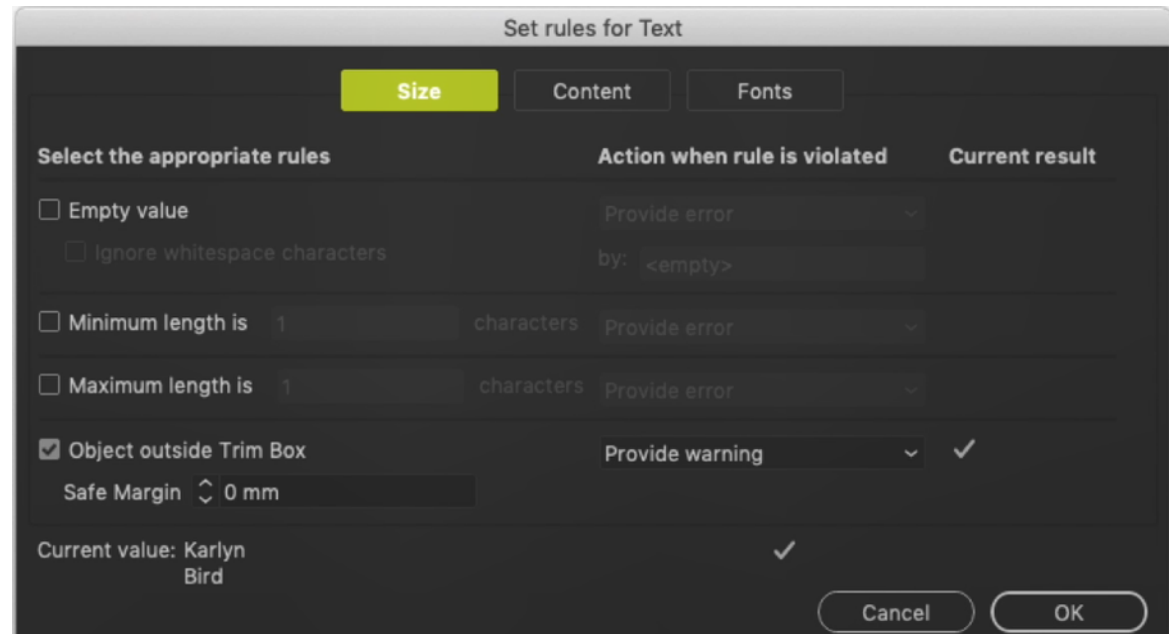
Set rules for Text

Size
Content
Fonts

Select the appropriate rules
Action when rule is violated
Current result

Empty value
Provide error
Ignore whitespace characters
by: <empty>

Minimum length is 1 characters
Provide error

Maximum length is 1 characters
Provide error

Object outside Trim Box
Provide warning
✓
Safe Margin 0 mm

Current value: Karlyn Bird
✓

Cancel
OK